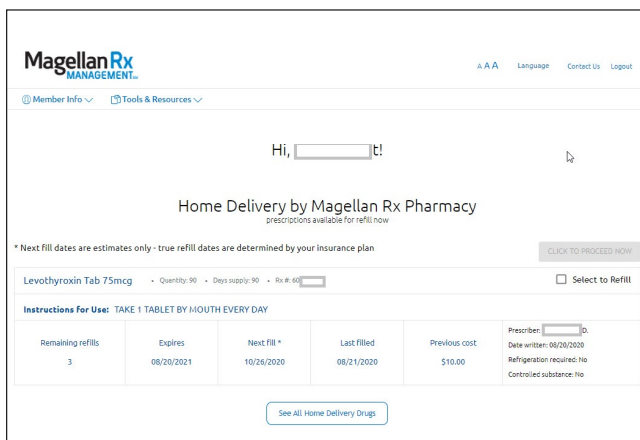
Magellan Rx MANAGEMENT

A A A Language Contact Us Logout

Member Info Tools & Resources

Hi, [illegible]t!

Home Delivery by Magellan Rx Pharmacy
prescriptions available for refill now

* Next fill dates are estimates only - true refill dates are determined by your insurance plan

CLICK TO PROCEED NOW

Levothyroxin Tab 75mcg • Quantity: 90 • Days supply: 90 • Rx #: 60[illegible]

Select to Refill

Instructions for Use: TAKE 1 TABLET BY MOUTH EVERY DAY

| Remaining refills | Expires | Next fill * | Last filled | Previous cost | Prescriber: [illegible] D. Date written: 08/20/2020 Refrigeration required: No Controlled substance: No |
|---|---|---|---|---|---|
| 3 | 08/20/2021 | 10/26/2020 | 08/21/2020 | $10.00 | |

See All Home Delivery Drugs